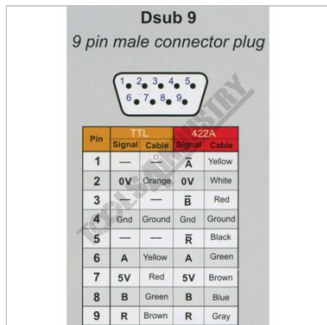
Dsub 9

9 pin male connector plug

1 2 3 4 5
6 7 8 9

| Pin | TTL Signal | TTL Cable | 422A Signal | 422A Cable |
|---|---|---|---|---|
| 1 | — | — | $\overline{A}$ | Yellow |
| 2 | 0V | Orange | 0V | White |
| 3 | — | — | $\overline{B}$ | Red |
| 4 | Gnd | Ground | Gnd | Ground |
| 5 | — | — | $\overline{R}$ | Black |
| 6 | A | Yellow | A | Green |
| 7 | 5V | Red | 5V | Brown |
| 8 | B | Green | B | Blue |
| 9 | R | Brown | R | Gray |

TEWELL INDUSTRY